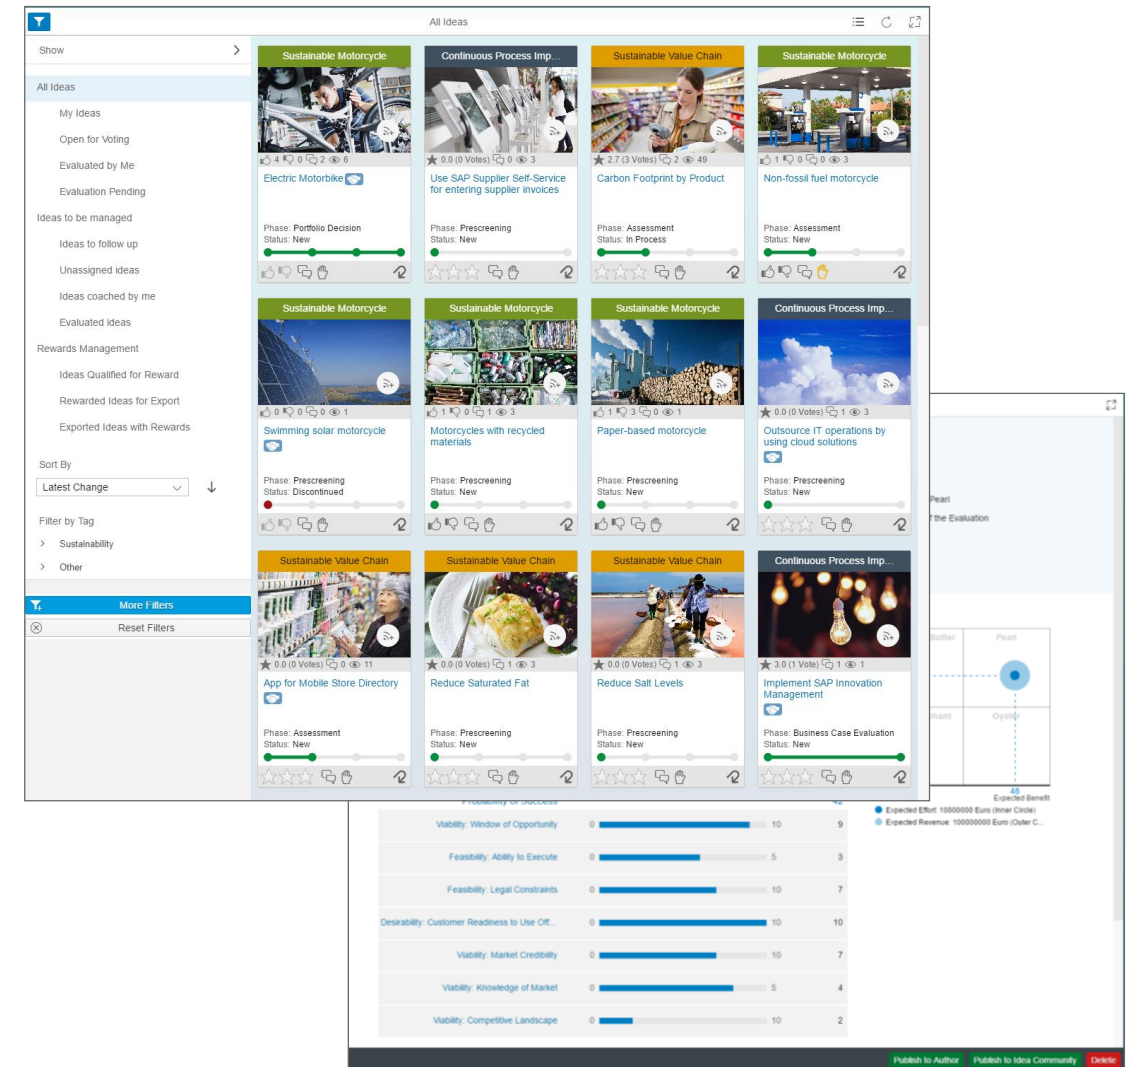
All Ideas

Show

All Ideas
My Ideas
Open for Voting
Evaluated by Me
Evaluation Pending
Ideas to be managed
Ideas to follow up
Unassigned ideas
Ideas coached by me
Evaluated ideas
Rewards Management
Ideas Qualified for Reward
Rewarded Ideas for Export
Exported Ideas with Rewards

Sort By
Latest Change

Filter by Tag
Sustainability
Other

More Filters
Reset Filters

Sustainable Motorcycle
4 0 2 6
Electric Motorbike
Phase: Portfolio Decision
Status: New

Continuous Process Imp...
0.0 (0 Votes) 0 3
Use SAP Supplier Self-Service for entering supplier invoices
Phase: Prescreening
Status: New

Sustainable Value Chain
2.7 (3 Votes) 2 49
Carbon Footprint by Product
Phase: Assessment
Status: In Process

Sustainable Motorcycle
1 0 0 3
Non-fossil fuel motorcycle
Phase: Assessment
Status: New

Sustainable Motorcycle
0 0 0 1
Swimming solar motorcycle
Phase: Prescreening
Status: Discontinued

Sustainable Motorcycle
1 0 0 3
Motorcycles with recycled materials
Phase: Prescreening
Status: New

Sustainable Motorcycle
1 3 0 1
Paper-based motorcycle
Phase: Prescreening
Status: New

Continuous Process Imp...
0.0 (0 Votes) 1 3
Outsource IT operations by using cloud solutions
Phase: Prescreening
Status: New

Sustainable Value Chain
0.0 (0 Votes) 0 11
App for Mobile Store Directory
Phase: Assessment
Status: New

Sustainable Value Chain
0.0 (0 Votes) 1 3
Reduce Saturated Fat
Phase: Prescreening
Status: New

Sustainable Value Chain
0.0 (0 Votes) 1 3
Reduce Salt Levels
Phase: Prescreening
Status: New

Continuous Process Imp...
3.0 (1 Vote) 1 1
Implement SAP Innovation Management
Phase: Business Case Evaluation
Status: New

Pearl
f the Evaluation

Butter
Pearl
Oyster
48
Expected Benefit
Expected Effort: 10000000 Euro (Inner Circle)
Expected Revenue: 100000000 Euro (Outer C...

Viability: Window of Opportunity 0 10 9
Feasibility: Ability to Execute 0 5 3
Feasibility: Legal Constraints 0 10 7
Desirability: Customer Readiness to Use Off... 0 10 10
Viability: Market Credibility 0 10 7
Viability: Knowledge of Market 0 5 4
Viability: Competitive Landscape 0 10 2

Publish to Author
Publish to Idea Community
Delete